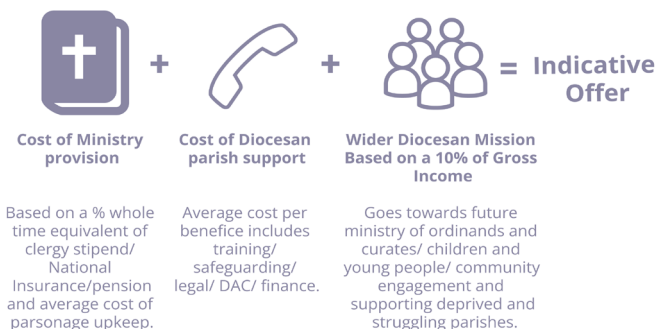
+ + = Indicative Offer

Cost of Ministry provision

Based on a % whole time equivalent of clergy stipend/ National Insurance/pension and average cost of parsonage upkeep.

Cost of Diocesan parish support

Average cost per benefice includes training/ safeguarding/ legal/ DAC/ finance.

Wider Diocesan Mission Based on a 10% of Gross Income

Goes towards future ministry of ordinands and curates/ children and young people/ community engagement and supporting deprived and struggling parishes.